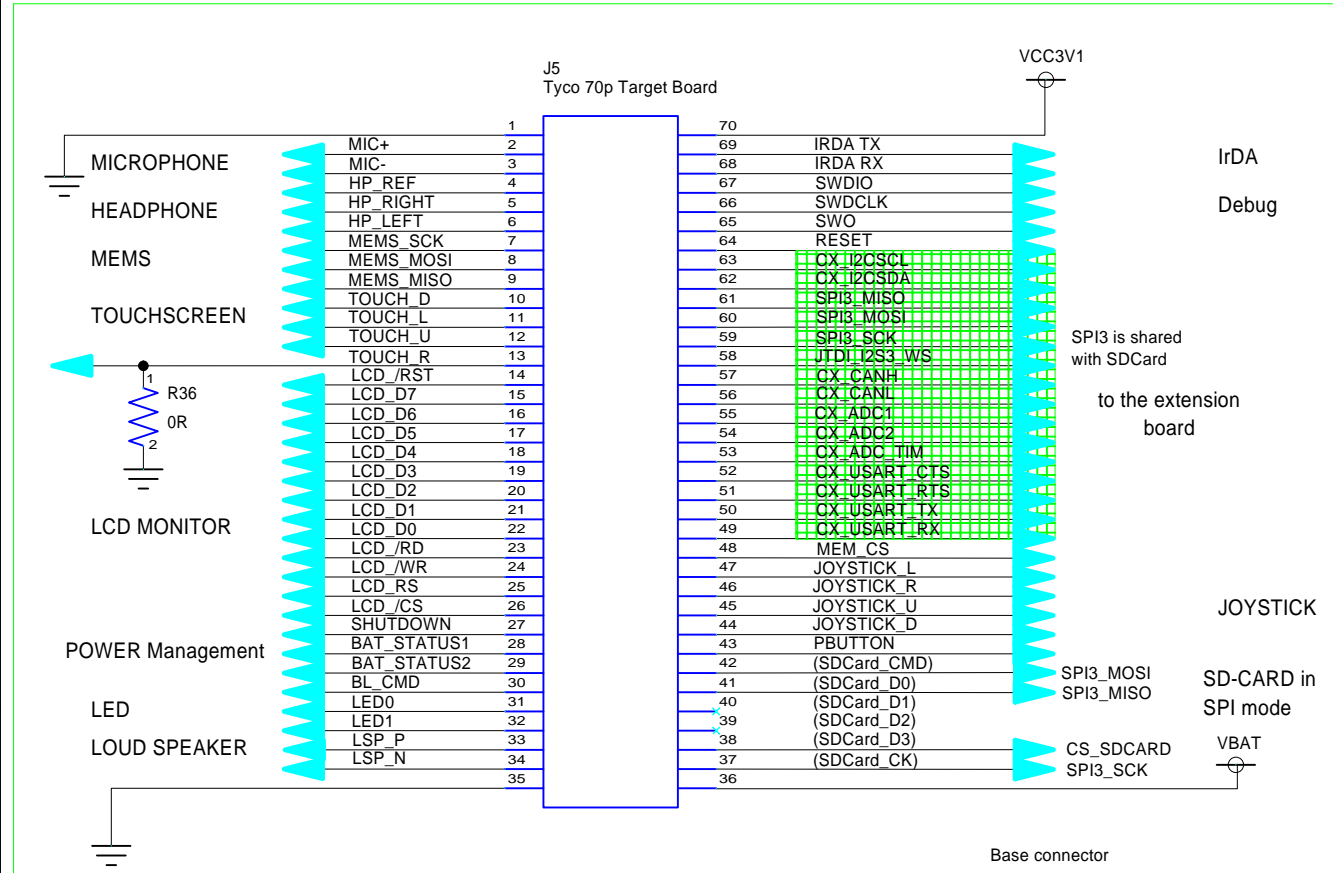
J5
Tyco 70p Target Board

VCC3V1

| Label | Signal | Pin | Pin | Signal | Label |
|---|---|---|---|---|---|
| | | 1 | 70 | | |
| MICROPHONE | MIC+ | 2 | 69 | IRDA TX | IrDA |
| | MIC- | 3 | 68 | IRDA RX | |
| HEADPHONE | HP_REF | 4 | 67 | SWDIO | Debug |
| | HP_RIGHT | 5 | 66 | SWDCLK | |
| | HP_LEFT | 6 | 65 | SWO | |
| MEMS | MEMS_SCK | 7 | 64 | RESET | |
| | MEMS_MOSI | 8 | 63 | CX_I2CSCL | |
| | MEMS_MISO | 9 | 62 | CX_I2CSDA | |
| TOUCHSCREEN | TOUCH_D | 10 | 61 | SPI3_MISO | SPI3 is shared with SDCard |
| | TOUCH_L | 11 | 60 | SPI3_MOSI | |
| | TOUCH_U | 12 | 59 | SPI3_SCK | |
| | TOUCH_R | 13 | 58 | JTDI_I2S3_WS | |
| | LCD_/RST | 14 | 57 | CX_CANH | to the extension board |
| | LCD_D7 | 15 | 56 | CX_CANL | |
| | LCD_D6 | 16 | 55 | CX_ADC1 | |
| | LCD_D5 | 17 | 54 | CX_ADC2 | |
| | LCD_D4 | 18 | 53 | CX_ADC_TIM | |
| | LCD_D3 | 19 | 52 | CX_USART_CTS | |
| | LCD_D2 | 20 | 51 | CX_USART_RTS | |
| LCD MONITOR | LCD_D1 | 21 | 50 | CX_USART_TX | |
| | LCD_D0 | 22 | 49 | CX_USART_RX | |
| | LCD_/RD | 23 | 48 | MEM_CS | |
| | LCD_/WR | 24 | 47 | JOYSTICK_L | |
| | LCD_RS | 25 | 46 | JOYSTICK_R | |
| | LCD_/CS | 26 | 45 | JOYSTICK_U | JOYSTICK |
| | SHUTDOWN | 27 | 44 | JOYSTICK_D | |
| POWER Management | BAT_STATUS1 | 28 | 43 | PBUTTON | |
| | BAT_STATUS2 | 29 | 42 | (SDCard_CMD) | SPI3_MOSI |
| | BL_CMD | 30 | 41 | (SDCard_D0) | SPI3_MISO |
| LED | LED0 | 31 | 40 | (SDCard_D1) | SD-CARD in SPI mode |
| | LED1 | 32 | 39 | (SDCard_D2) | |
| LOUD SPEAKER | LSP_P | 33 | 38 | (SDCard_D3) | CS_SDCARD |
| | LSP_N | 34 | 37 | (SDCard_CK) | SPI3_SCK |
| | | 35 | 36 | | VBAT |

R36
0R
1
2

Base connector